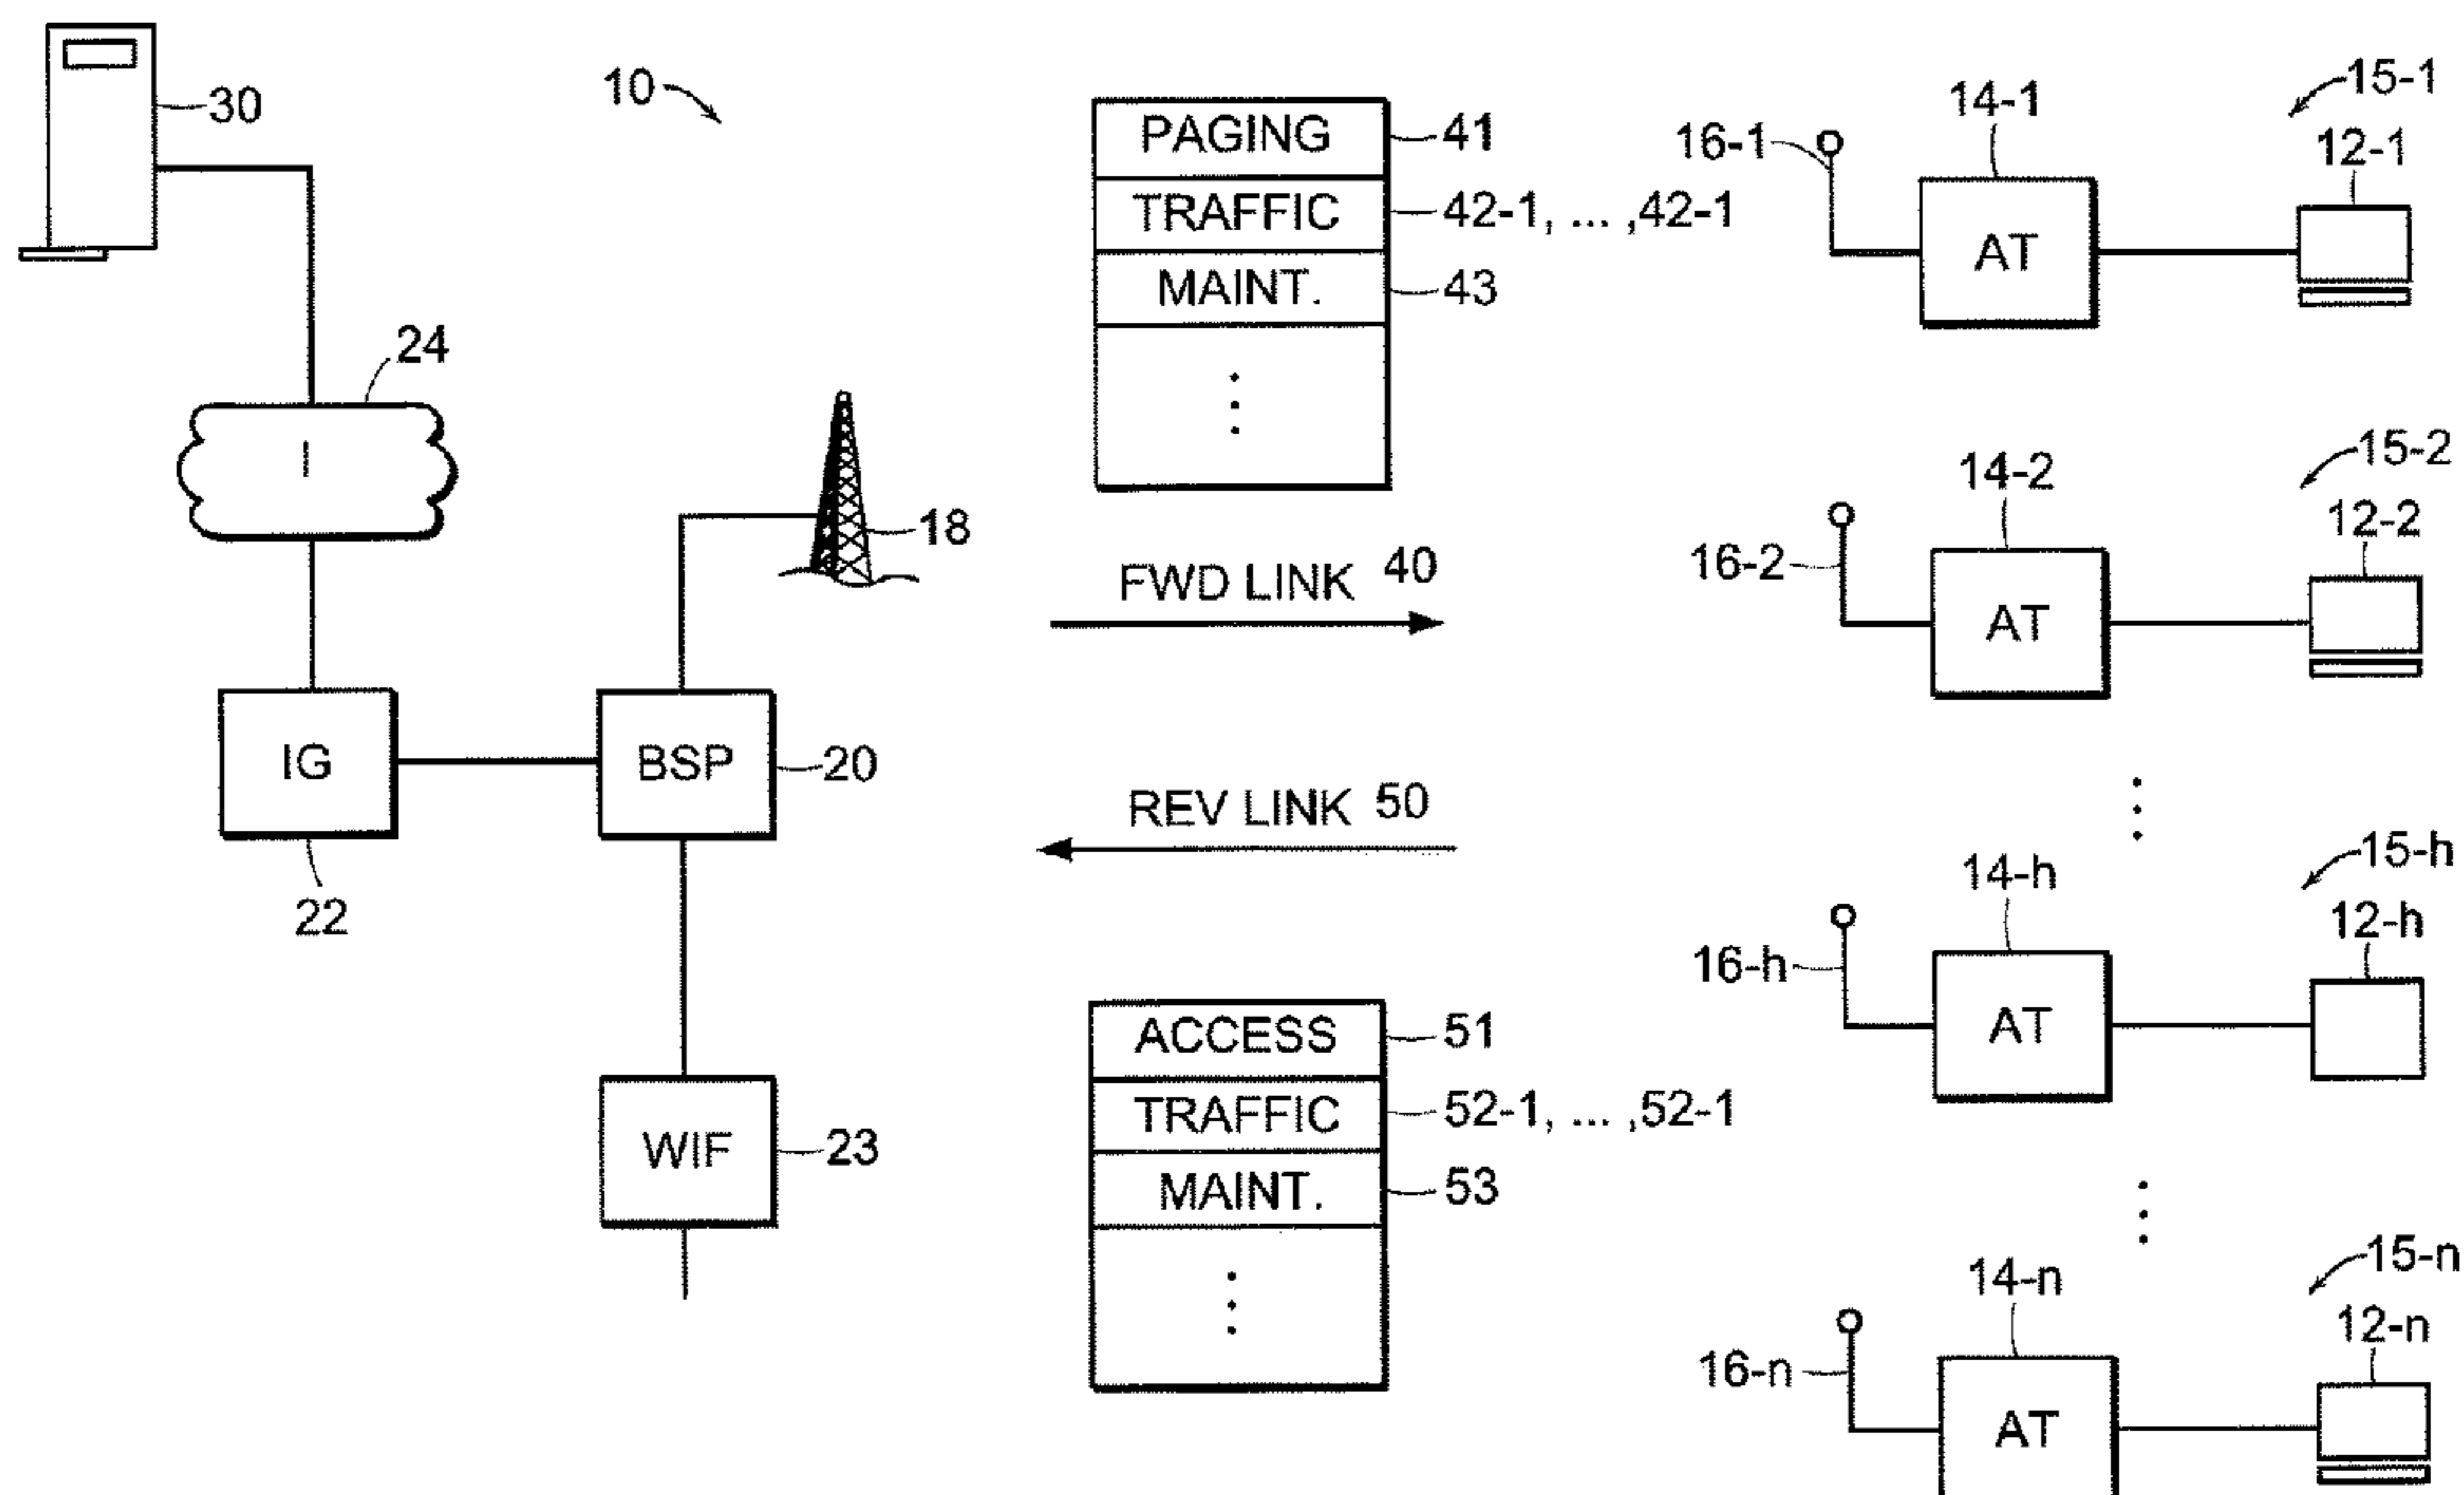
30

10

PAGING 41
TRAFFIC 42-1, ... ,42-1
MAINT. 43
⋮

14-1
16-1
AT
15-1
12-1

24
I

18

FWD LINK 40

14-2
16-2
AT
15-2
12-2

IG
22
BSP
20

REV LINK 50

⋮

14-h
16-h
AT
15-h
12-h

ACCESS 51
TRAFFIC 52-1, ... ,52-1
MAINT. 53
⋮

WIF
23

⋮

14-n
16-n
AT
15-n
12-n